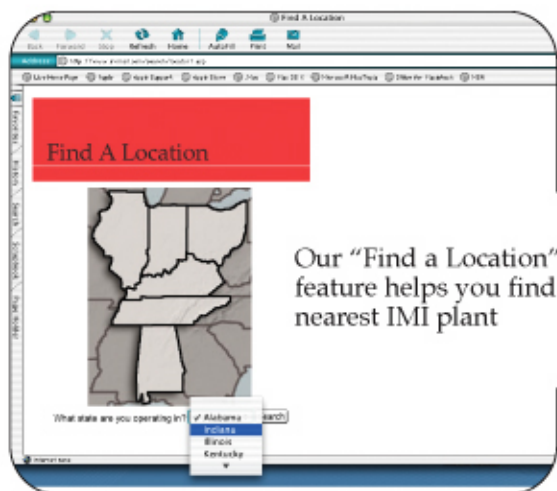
Find A Location

Back Forward Stop Refresh Home AutoFill Print Mail

Address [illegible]

Live Home Page Apple Apple Support Apple Store .Mac Mac OS X Microsoft MacTopia Office for Macintosh MSN

Favorites History Search Scrapbook Page Holder

Find A Location

Our "Find a Location" feature helps you find nearest IMI plant

What state are you operating in? ✓ Alabama Indiana Illinois Kentucky Search

Internet zone